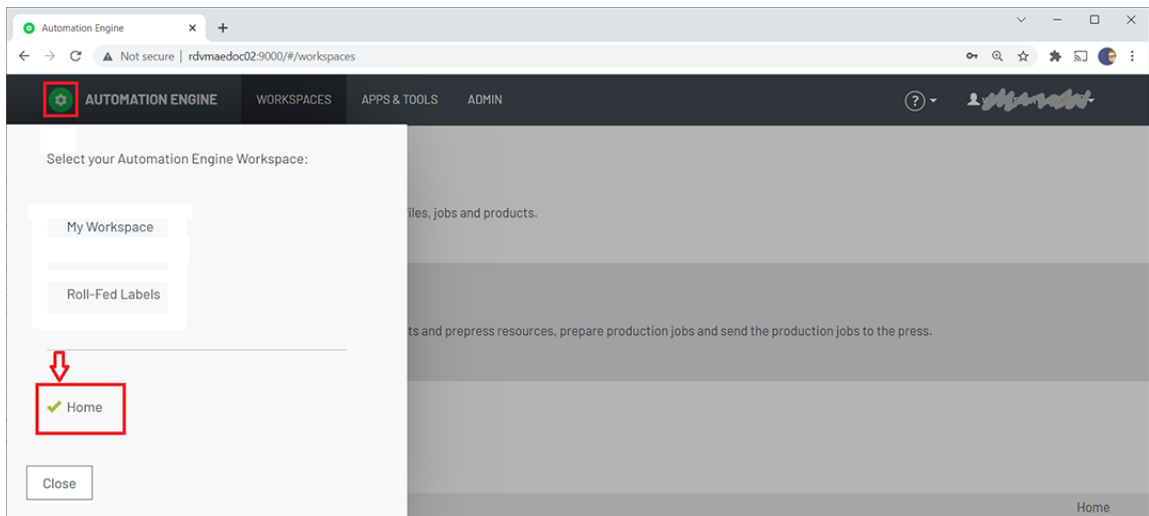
Automation Engine ×
+

Not secure | rdvmaedoc02:9000/#/workspaces

AUTOMATION ENGINE WORKSPACES APPS & TOOLS ADMIN

Select your Automation Engine Workspace:

My Workspace

Roll-Fed Labels

Home

Close

files, jobs and products.

ts and prepress resources, prepare production jobs and send the production jobs to the press.

Home